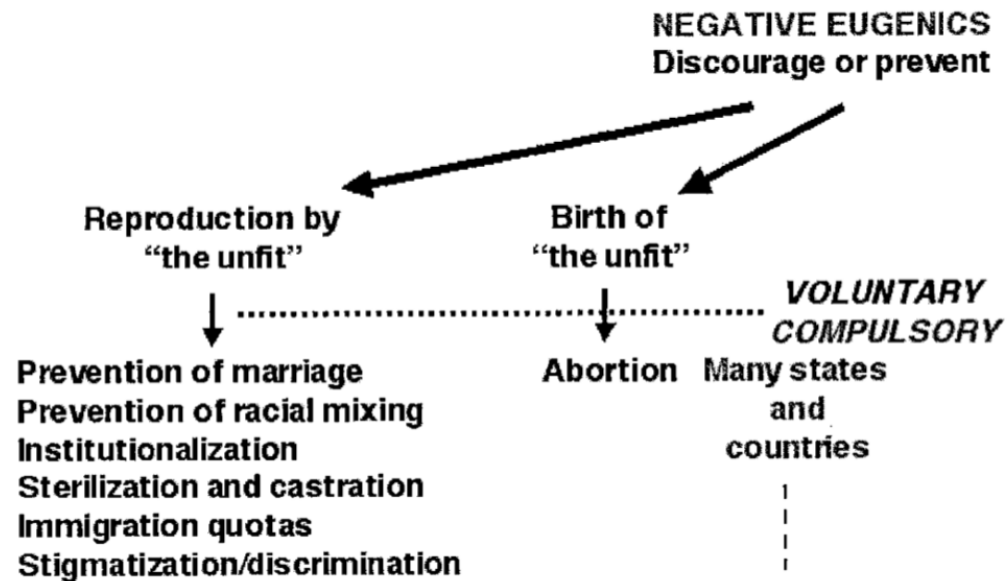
NEGATIVE EUGENICS
Discourage or prevent

Reproduction by "the unfit"

Birth of "the unfit"

VOLUNTARY
COMPULSORY

Prevention of marriage
Prevention of racial mixing
Institutionalization
Sterilization and castration
Immigration quotas
Stigmatization/discrimination

Abortion

Many states and countries